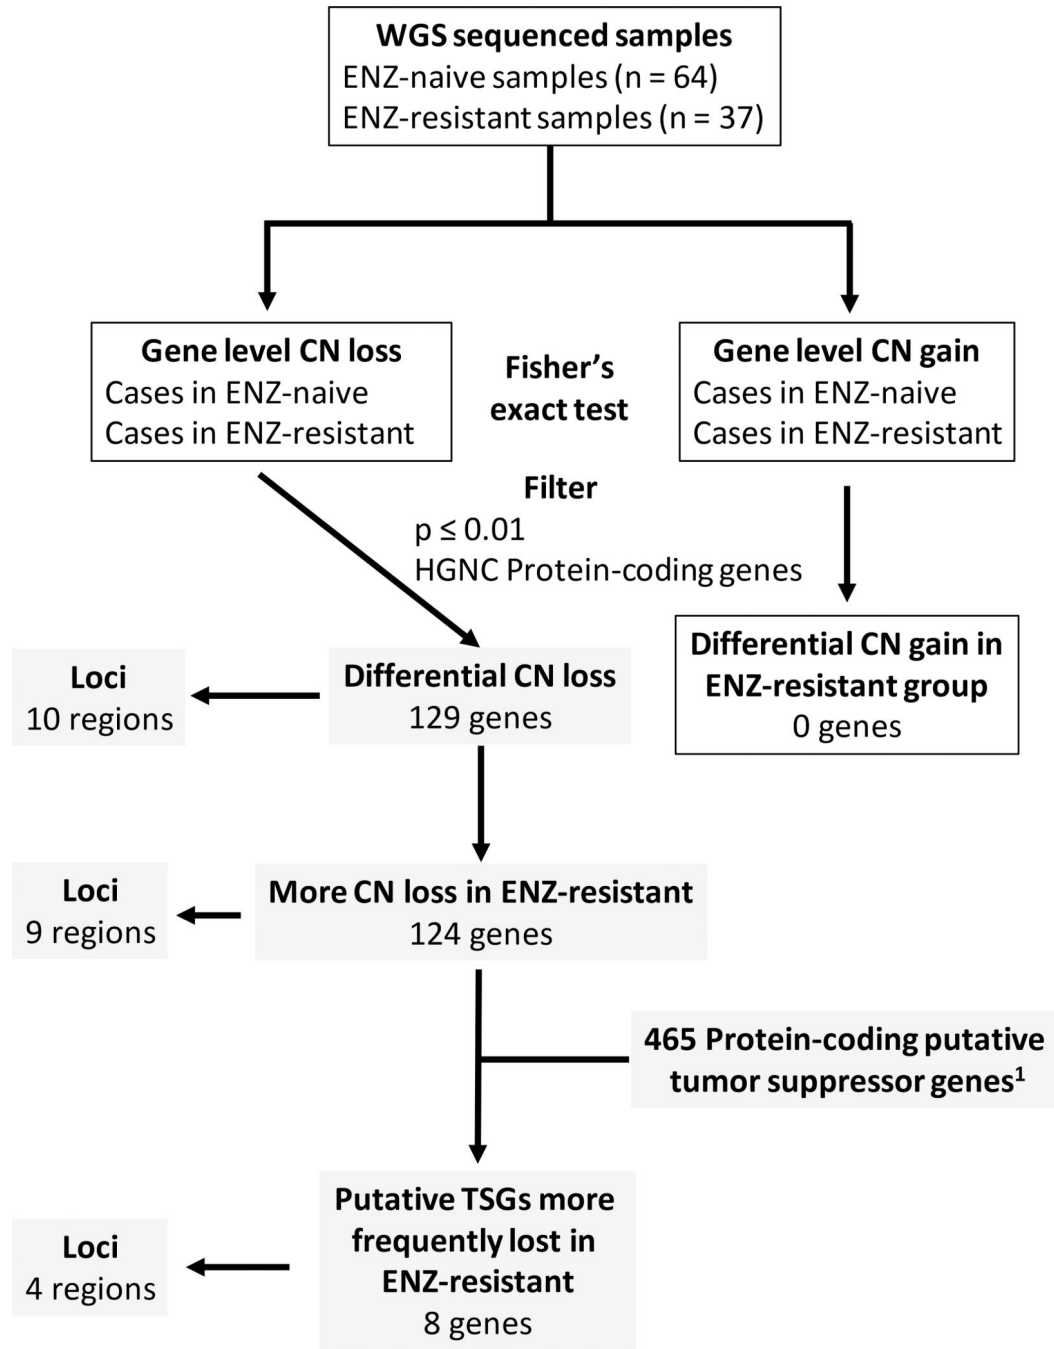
WGS sequenced samples
ENZ-naive samples (n = 64)
ENZ-resistant samples (n = 37)

Gene level CN loss
Cases in ENZ-naive
Cases in ENZ-resistant

Fisher's exact test

Gene level CN gain
Cases in ENZ-naive
Cases in ENZ-resistant

Filter
p ≤ 0.01
HGNC Protein-coding genes

Loci
10 regions

Differential CN loss
129 genes

Differential CN gain in ENZ-resistant group
0 genes

Loci
9 regions

More CN loss in ENZ-resistant
124 genes

465 Protein-coding putative tumor suppressor genes$^1$

Loci
4 regions

Putative TSGs more frequently lost in ENZ-resistant
8 genes